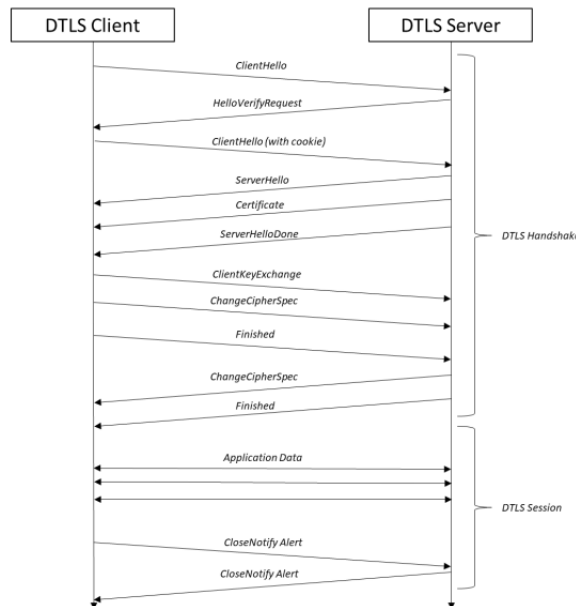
DTLS Client

DTLS Server

ClientHello

HelloVerifyRequest

ClientHello (with cookie)

ServerHello

Certificate

ServerHelloDone

DTLS Handshak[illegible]

ClientKeyExchange

ChangeCipherSpec

Finished

ChangeCipherSpec

Finished

Application Data

DTLS Session

CloseNotify Alert

CloseNotify Alert